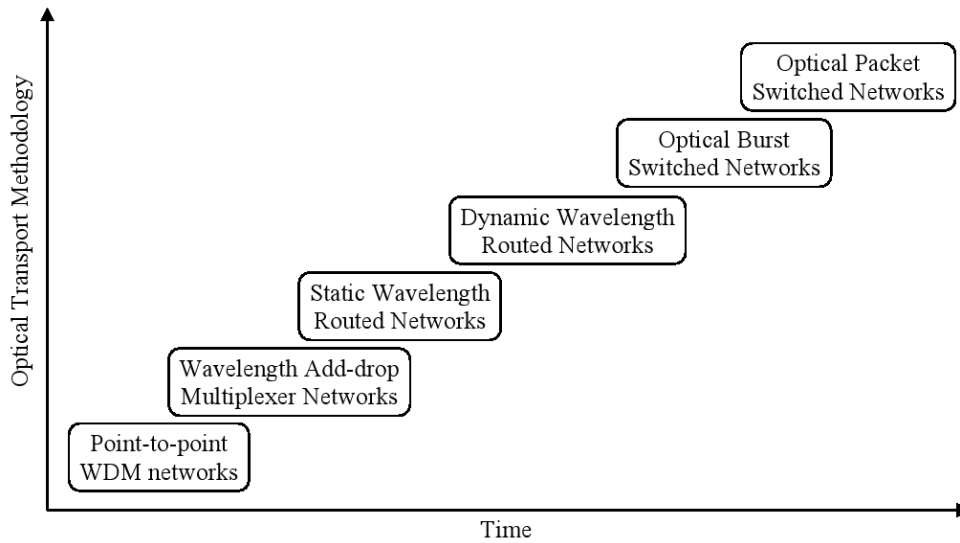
Optical Transport Methodology

Optical Packet Switched Networks

Optical Burst Switched Networks

Dynamic Wavelength Routed Networks

Static Wavelength Routed Networks

Wavelength Add-drop Multiplexer Networks

Point-to-point WDM networks

Time